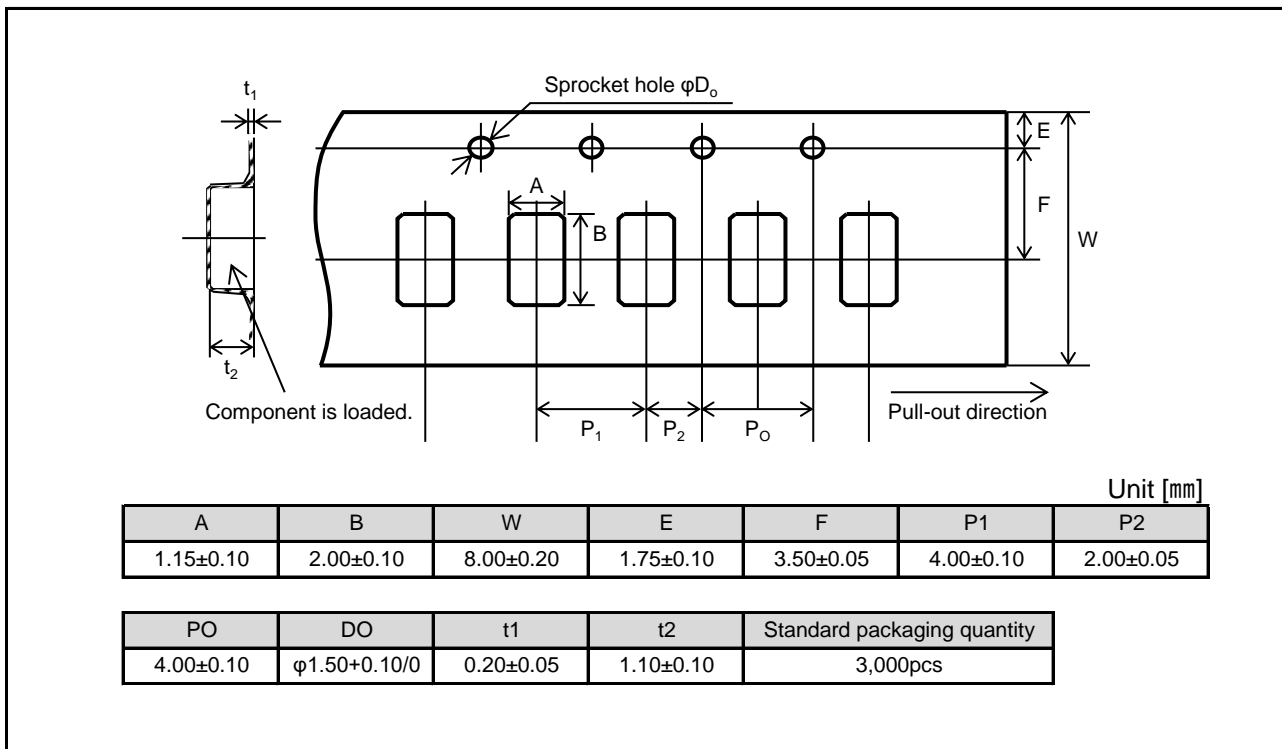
$t_1$

Sprocket hole $\varphi D_o$

A

B

E

F

W

$t_2$

Component is loaded.

$P_1$

$P_2$

$P_O$

Pull-out direction

Unit [㎜]

| A | B | W | E | F | P1 | P2 |
|---|---|---|---|---|---|---|
| 1.15±0.10 | 2.00±0.10 | 8.00±0.20 | 1.75±0.10 | 3.50±0.05 | 4.00±0.10 | 2.00±0.05 |

| PO | DO | t1 | t2 | Standard packaging quantity |
|---|---|---|---|---|
| 4.00±0.10 | φ1.50+0.10/0 | 0.20±0.05 | 1.10±0.10 | 3,000pcs |